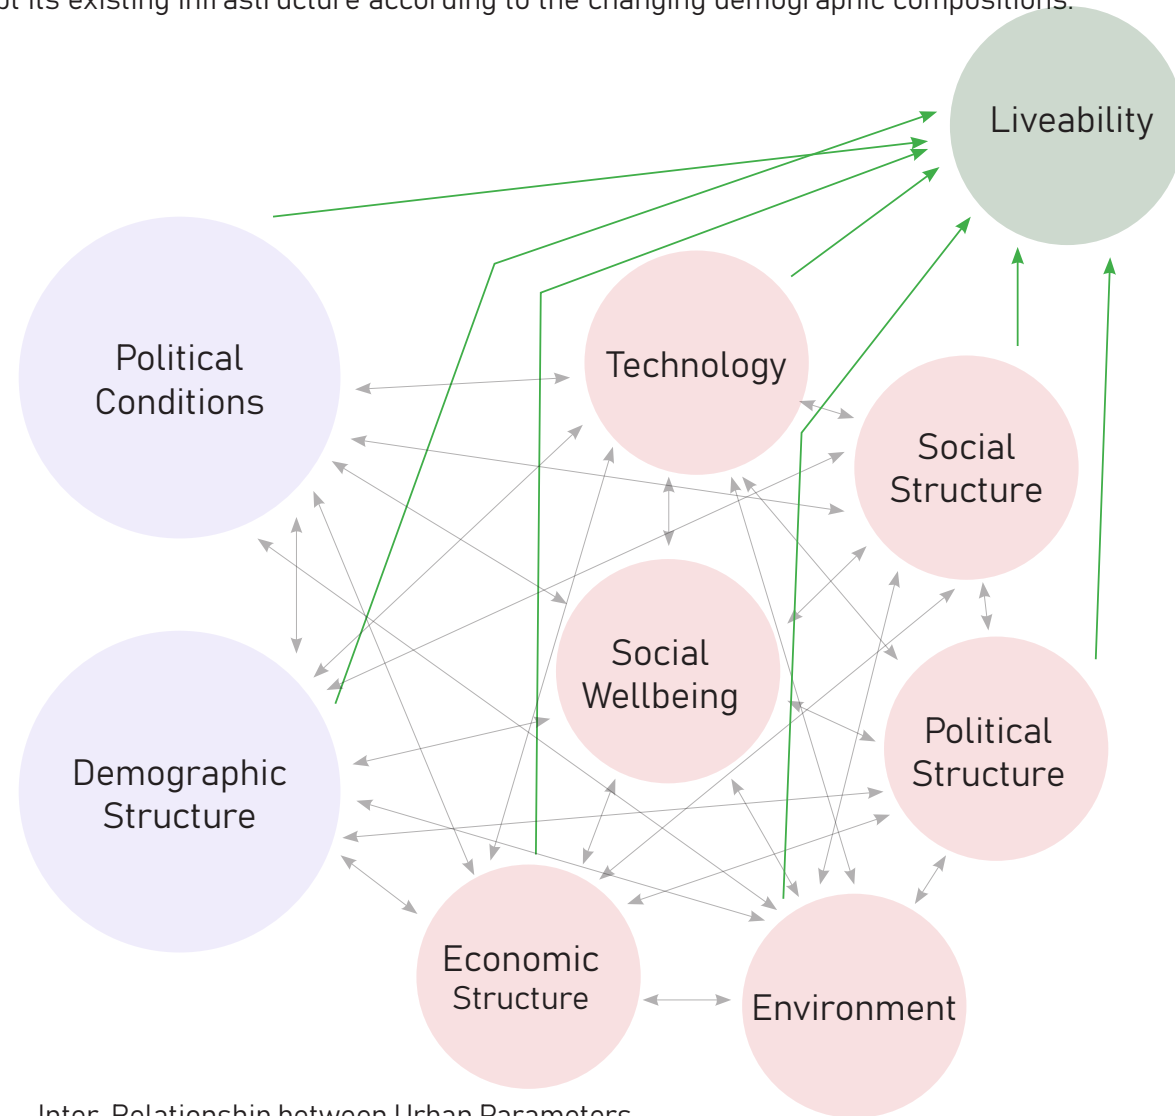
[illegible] its existing infrastructure according to the changing demographic compositions.

Liveability

Political Conditions

Technology

Social Structure

Social Wellbeing

Political Structure

Demographic Structure

Economic Structure

Environment

Inter- Relationship between Urban Parameters